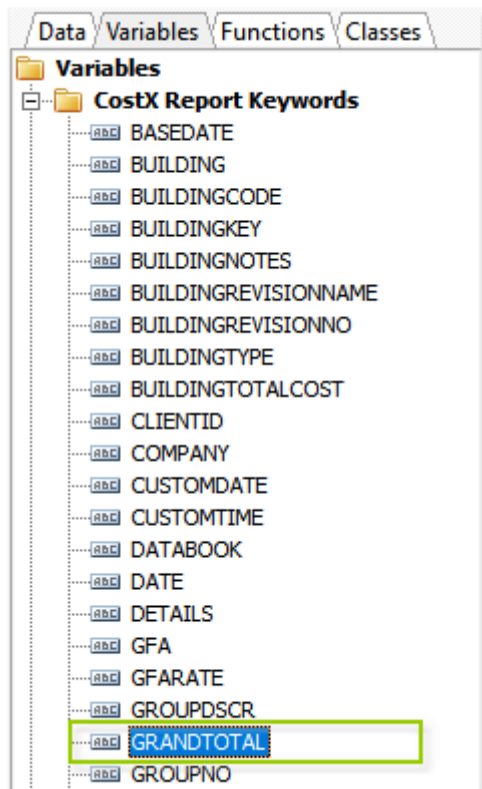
Data Variables Functions Classes

Variables
CostX Report Keywords
ABC BASEDATE
ABC BUILDING
ABC BUILDINGCODE
ABC BUILDINGKEY
ABC BUILDINGNOTES
ABC BUILDINGREVISIONNAME
ABC BUILDINGREVISIONNO
ABC BUILDINGTYPE
ABC BUILDINGTOTALCOST
ABC CLIENTID
ABC COMPANY
ABC CUSTOMDATE
ABC CUSTOMTIME
ABC DATABOOK
ABC DATE
ABC DETAILS
ABC GFA
ABC GFARATE
ABC GROUPDSCR
ABC GRANDTOTAL
ABC GROUPNO